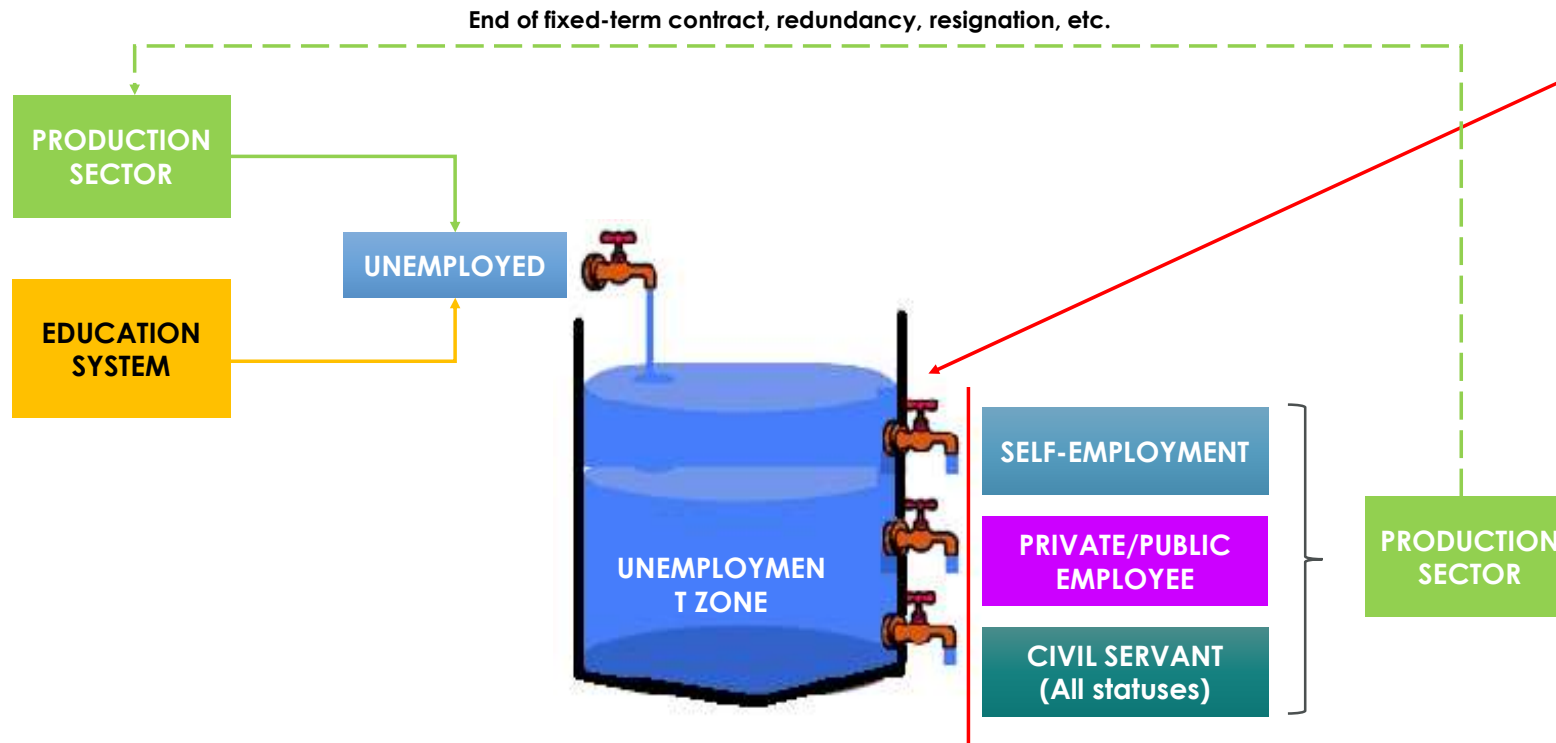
End of fixed-term contract, redundancy, resignation, etc.

PRODUCTION SECTOR

EDUCATION SYSTEM

UNEMPLOYED

UNEMPLOYMEN T ZONE

SELF-EMPLOYMENT

PRIVATE/PUBLIC EMPLOYEE

CIVIL SERVANT (All statuses)

PRODUCTION SECTOR